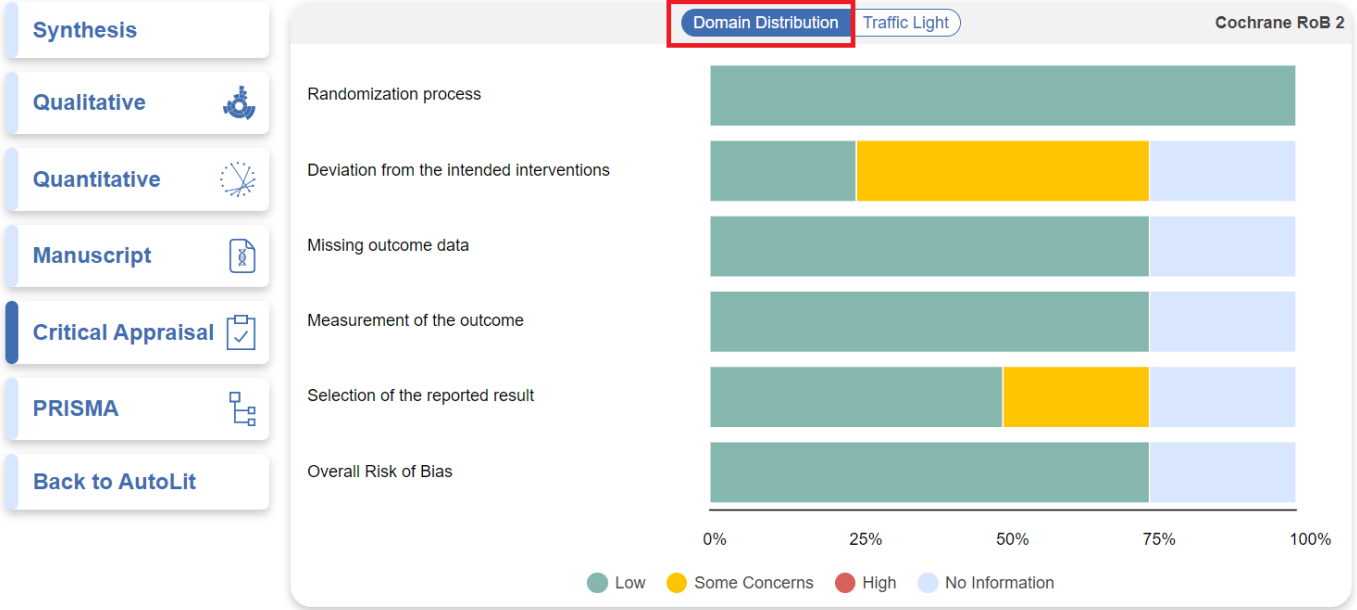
Synthesis

Qualitative

Quantitative

Manuscript

Critical Appraisal

PRISMA

Back to AutoLit

Domain Distribution Traffic Light

Cochrane RoB 2

Randomization process

Deviation from the intended interventions

Missing outcome data

Measurement of the outcome

Selection of the reported result

Overall Risk of Bias

0% 25% 50% 75% 100%

Low Some Concerns High No Information